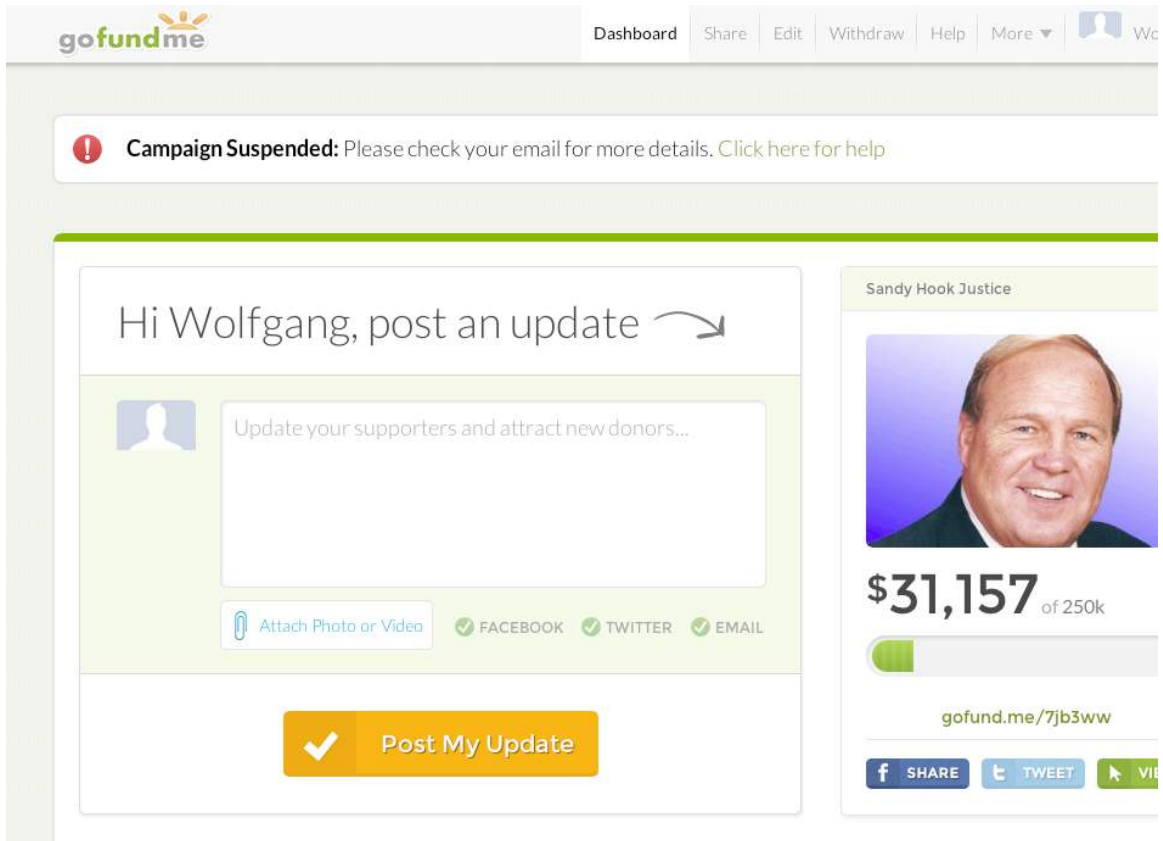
gofundme

Dashboard Share Edit Withdraw Help More ▼ Wo

Campaign Suspended: Please check your email for more details. Click here for help

Hi Wolfgang, post an update

Update your supporters and attract new donors...

Attach Photo or Video FACEBOOK TWITTER EMAIL

Post My Update

Sandy Hook Justice

$31,157 of 250k

gofund.me/7jb3ww

SHARE TWEET VI